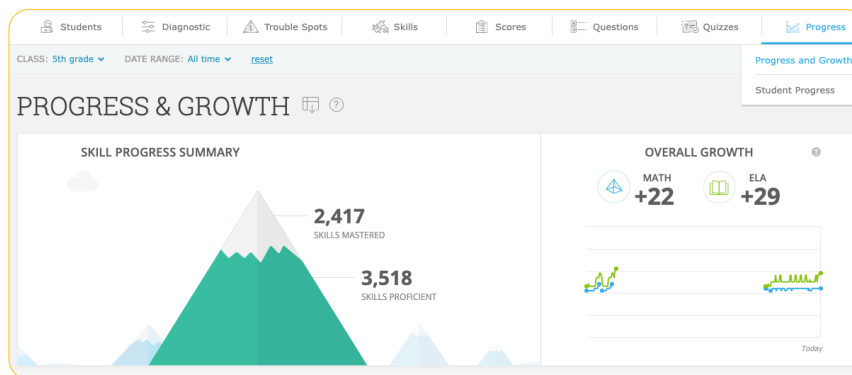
Students | Diagnostic | Trouble Spots | Skills | Scores | Questions | Quizzes | Progress

CLASS: 5th grade ⌄ DATE RANGE: All time ⌄ reset

Progress and Growth

Student Progress

PROGRESS & GROWTH ?

SKILL PROGRESS SUMMARY

2,417
SKILLS MASTERED

3,518
SKILLS PROFICIENT

OVERALL GROWTH ?

MATH
+22

ELA
+29

Today